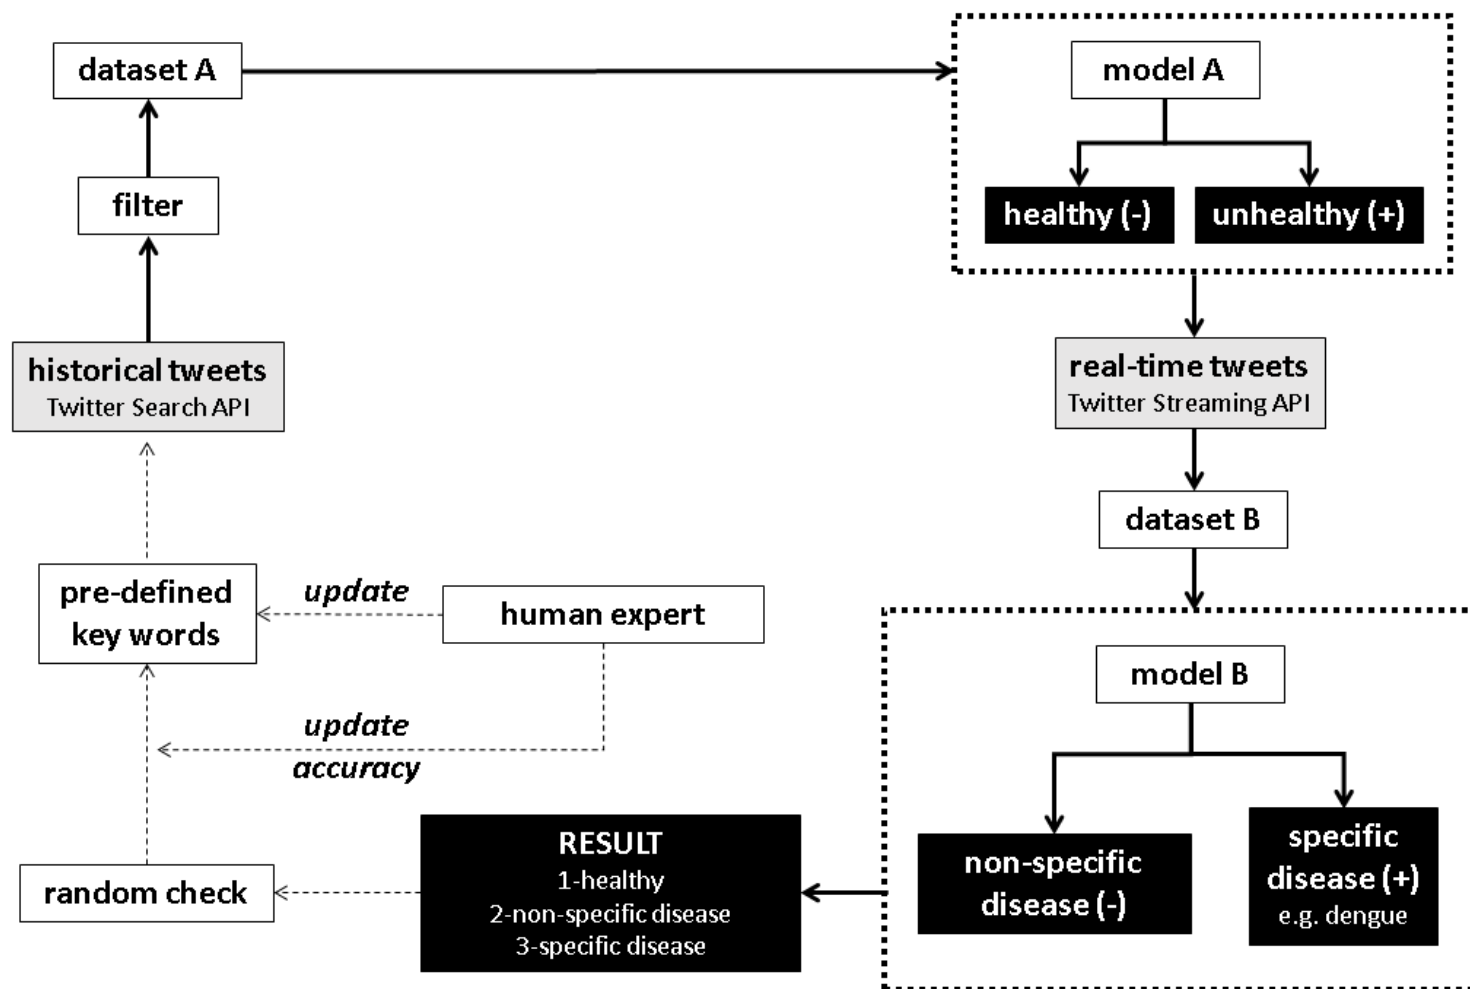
dataset A

filter

historical tweets
Twitter Search API

model A

healthy (-)

unhealthy (+)

real-time tweets
Twitter Streaming API

dataset B

pre-defined key words

update

human expert

update

accuracy

model B

non-specific disease (-)

specific disease (+)
e.g. dengue

random check

RESULT
1-healthy
2-non-specific disease
3-specific disease